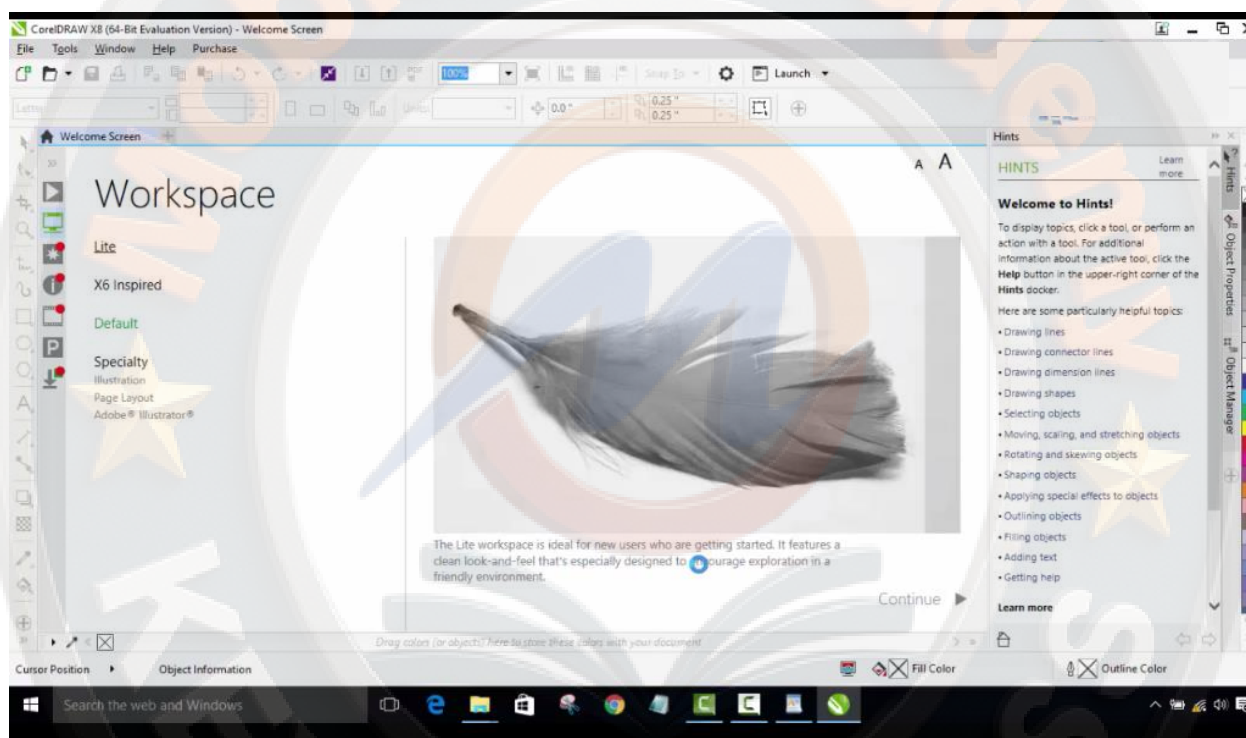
CorelDRAW X8 (64-Bit Evaluation Version) - Welcome Screen

File Tools Window Help Purchase

100% Snap To Launch

Letter 0.0" 0.25" 0.25"

Welcome Screen

Hints

A A

Workspace

Lite

X6 Inspired

Default

Specialty
Illustration
Page Layout
Adobe® Illustrator®

The Lite workspace is ideal for new users who are getting started. It features a clean look-and-feel that's especially designed to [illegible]ourage exploration in a friendly environment.

Continue

HINTS
Learn more

Welcome to Hints!

To display topics, click a tool, or perform an action with a tool. For additional information about the active tool, click the Help button in the upper-right corner of the Hints docker.

Here are some particularly helpful topics:

• Drawing lines
• Drawing connector lines
• Drawing dimension lines
• Drawing shapes
• Selecting objects
• Moving, scaling, and stretching objects
• Rotating and skewing objects
• Shaping objects
• Applying special effects to objects
• Outlining objects
• Filling objects
• Adding text
• Getting help

Learn more

Hints
Object Properties
Object Manager

Drag colors (or objects) here to store these colors with your document

Cursor Position
Object Information
Fill Color
Outline Color

Search the web and Windows